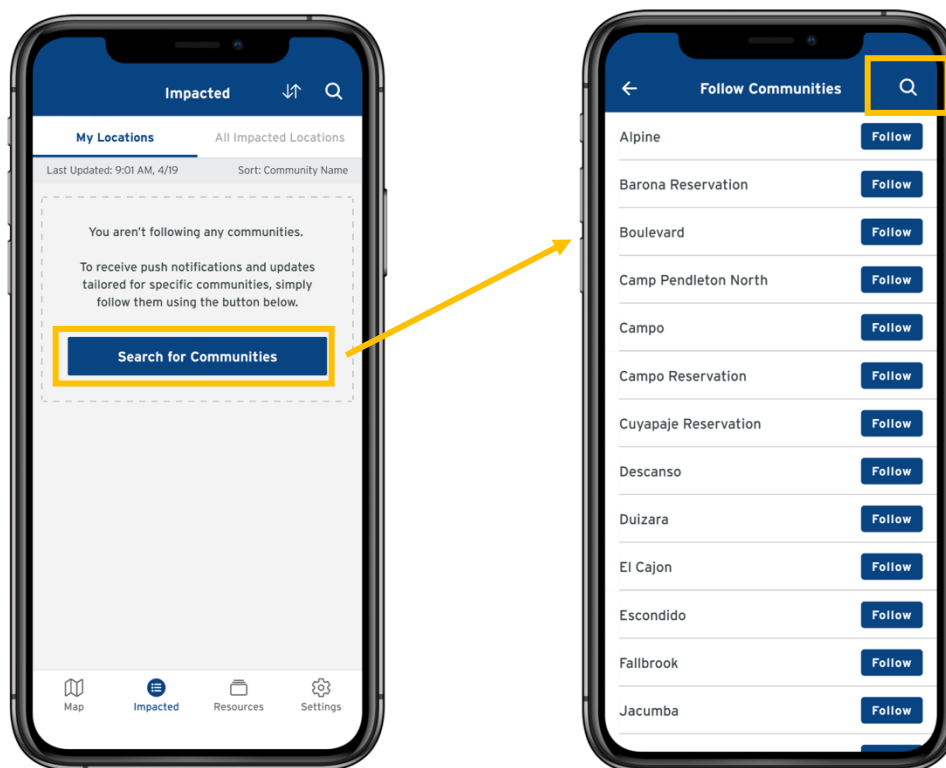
Impacted

My Locations

All Impacted Locations

Last Updated: 9:01 AM, 4/19

Sort: Community Name

You aren't following any communities.

To receive push notifications and updates tailored for specific communities, simply follow them using the button below.

Search for Communities

Map

Impacted

Resources

Settings

Follow Communities

| | |
|---|---|
| Alpine | Follow |
| Barona Reservation | Follow |
| Boulevard | Follow |
| Camp Pendleton North | Follow |
| Campo | Follow |
| Campo Reservation | Follow |
| Cuyapaje Reservation | Follow |
| Descanso | Follow |
| Duizara | Follow |
| El Cajon | Follow |
| Escondido | Follow |
| Fallbrook | Follow |
| Jacumba | Follow |